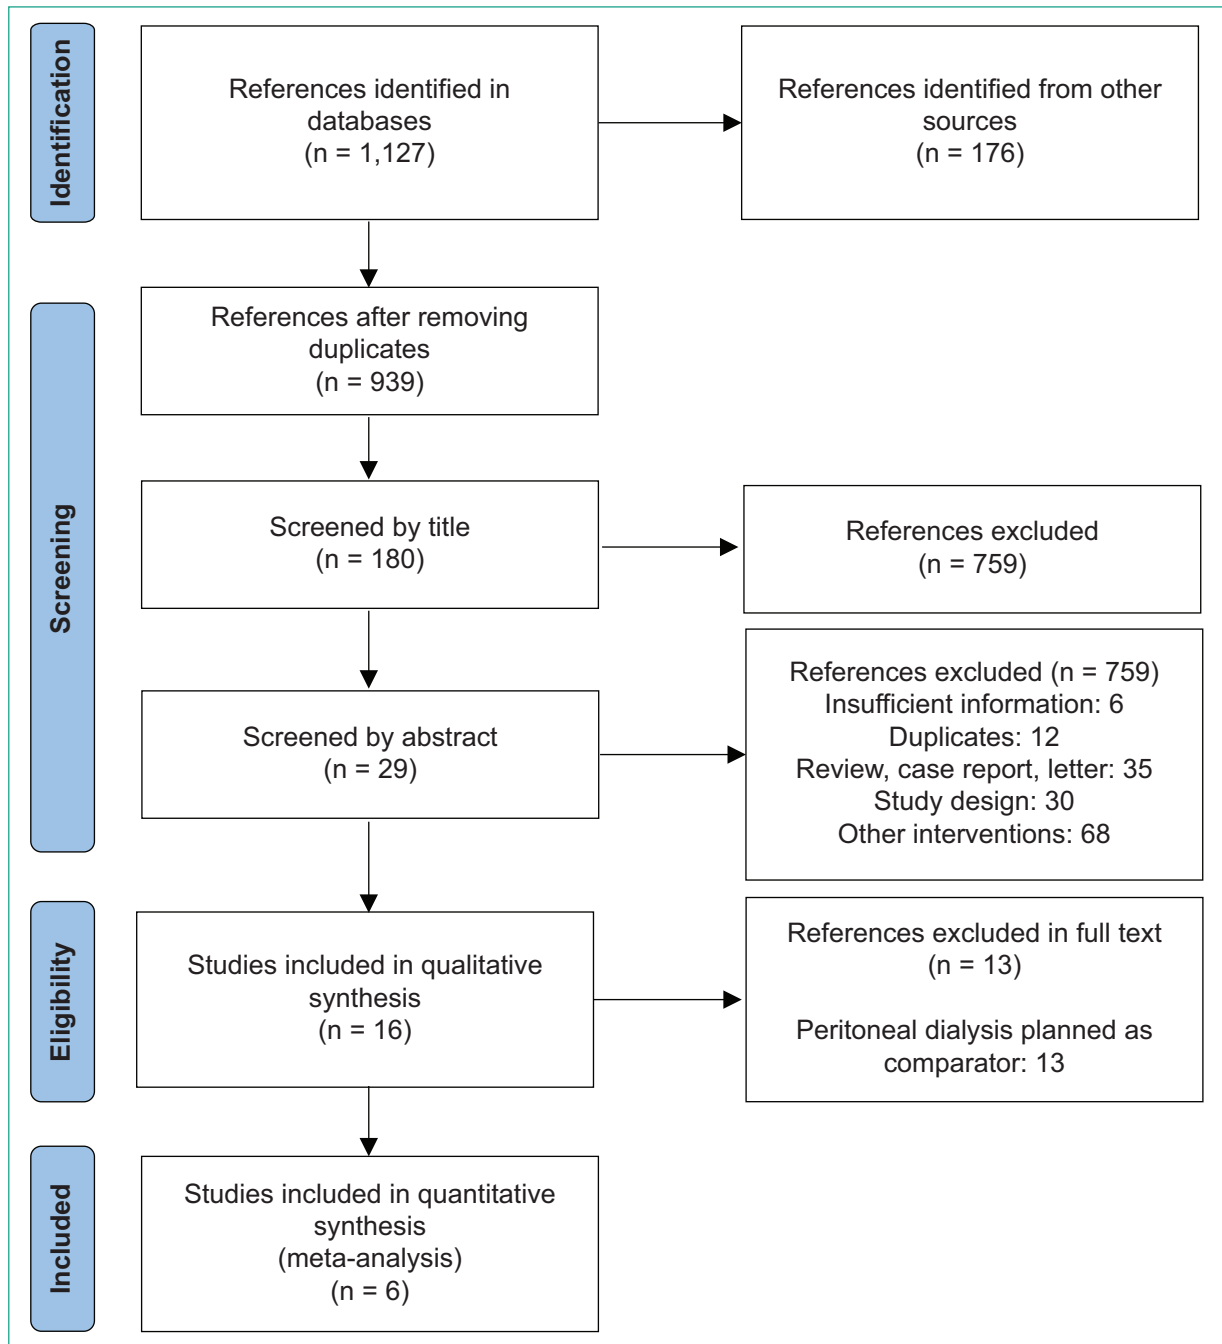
Identification

References identified in databases
(n = 1,127)

References identified from other sources
(n = 176)

Screening

References after removing duplicates
(n = 939)

Screened by title
(n = 180)

References excluded
(n = 759)

Screened by abstract
(n = 29)

References excluded (n = 759)
Insufficient information: 6
Duplicates: 12
Review, case report, letter: 35
Study design: 30
Other interventions: 68

Eligibility

Studies included in qualitative synthesis
(n = 16)

References excluded in full text
(n = 13)

Peritoneal dialysis planned as comparator: 13

Included

Studies included in quantitative synthesis
(meta-analysis)
(n = 6)